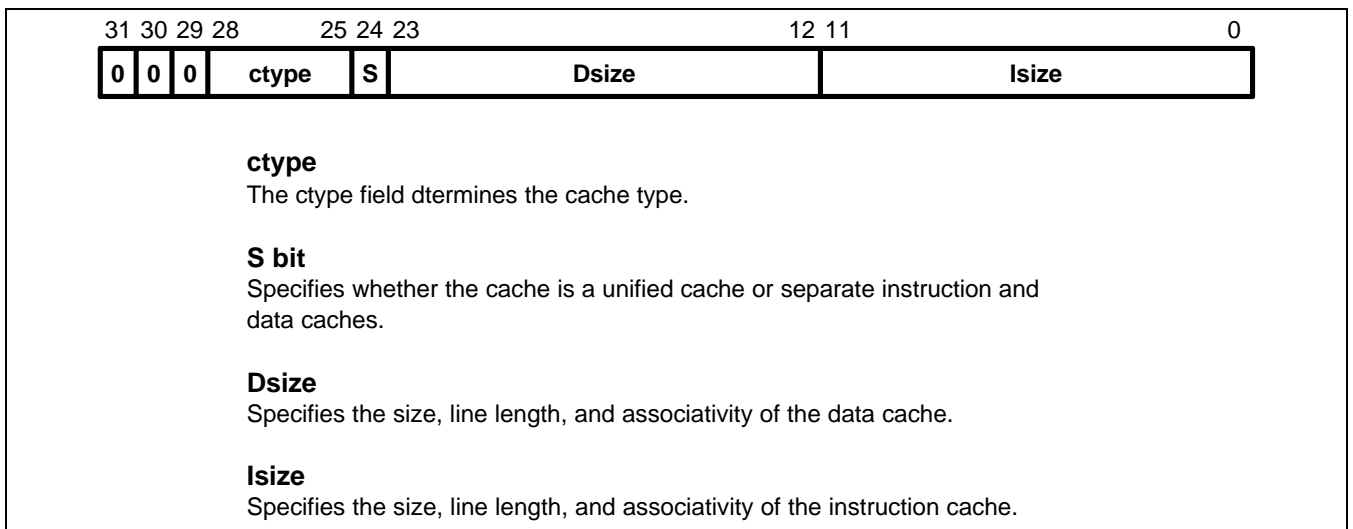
31 30 29 28 25 24 23 12 11 0

| 0 | 0 | 0 | ctype | S | Dsize | Isize |
|---|---|---|---|---|---|---|

**ctype**
The ctype field dtermines the cache type.

**S bit**
Specifies whether the cache is a unified cache or separate instruction and data caches.

**Dsize**
Specifies the size, line length, and associativity of the data cache.

**Isize**
Specifies the size, line length, and associativity of the instruction cache.